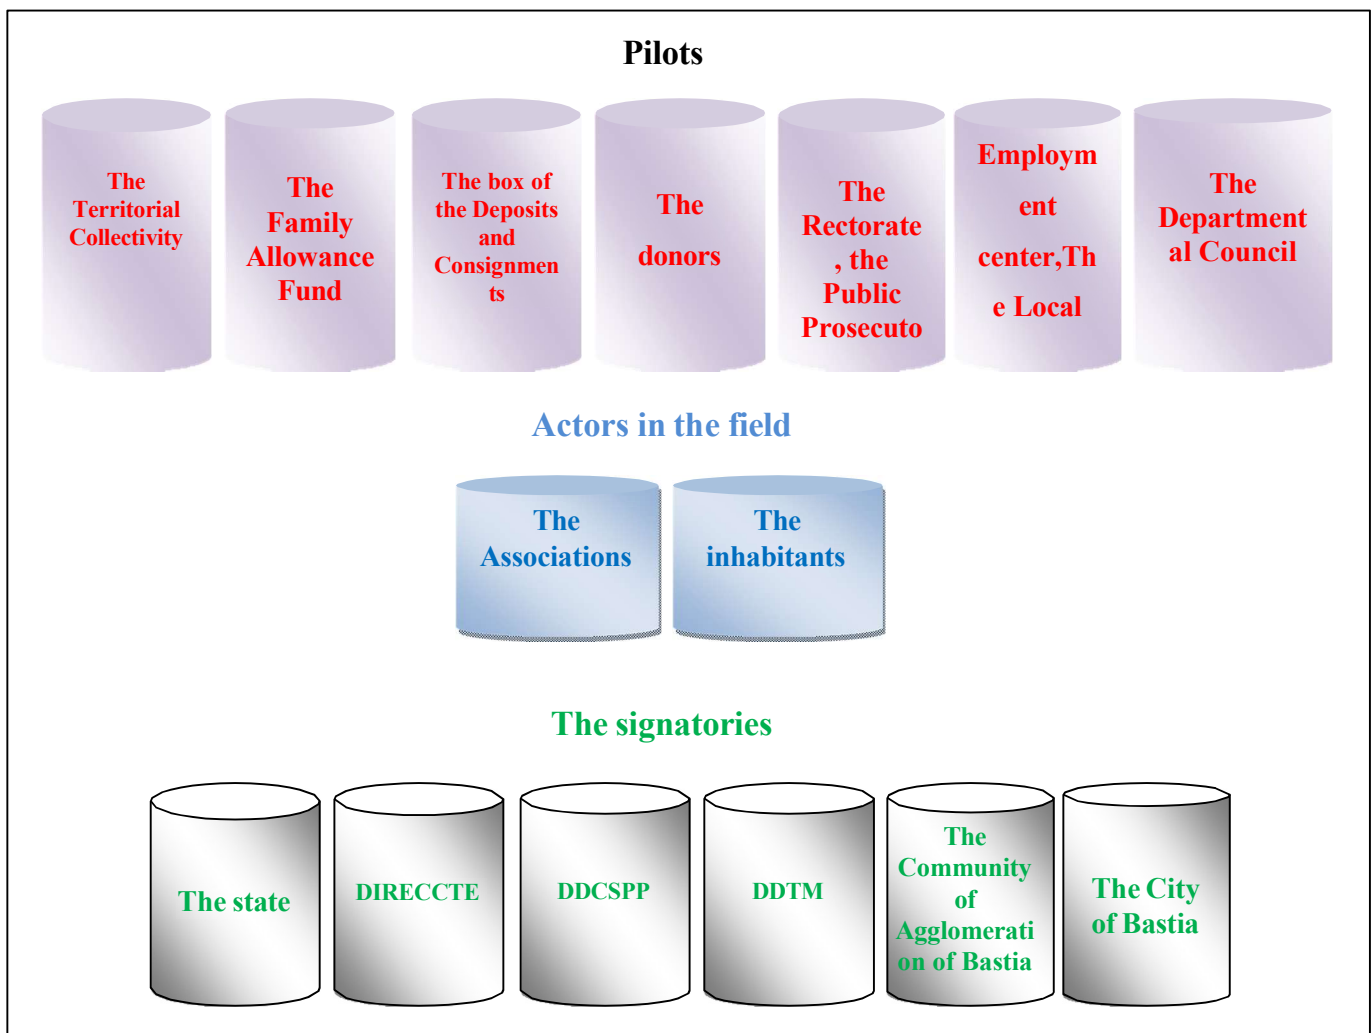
Pilots

The Territorial Collectivity

The Family Allowance Fund

The box of the Deposits and Consignments

The donors

The Rectorate , the Public Prosecuto

Employment center,The Local

The Departmental Council

Actors in the field

The Associations

The inhabitants

The signatories

The state

DIRECCTE

DDCSPP

DDTM

The Community of Agglomeration of Bastia

The City of Bastia